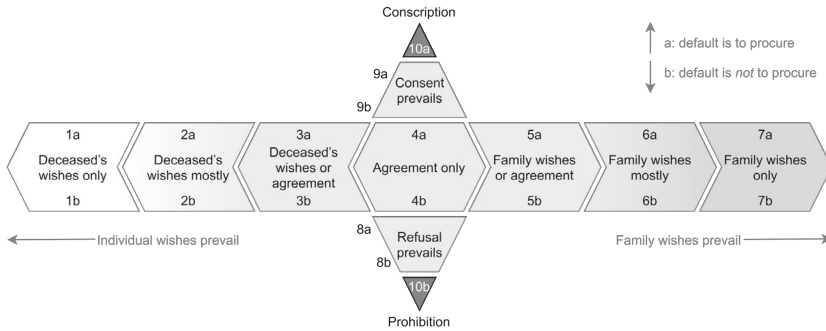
Conscription

10a

a: default is to procure

b: default is *not* to procure

9a

Consent prevails

9b

1a
Deceased's wishes only
1b

2a
Deceased's wishes mostly
2b

3a
Deceased's wishes or agreement
3b

4a
Agreement only
4b

5a
Family wishes or agreement
5b

6a
Family wishes mostly
6b

7a
Family wishes only
7b

Individual wishes prevail

Family wishes prevail

8a

Refusal prevails

8b

10b

Prohibition